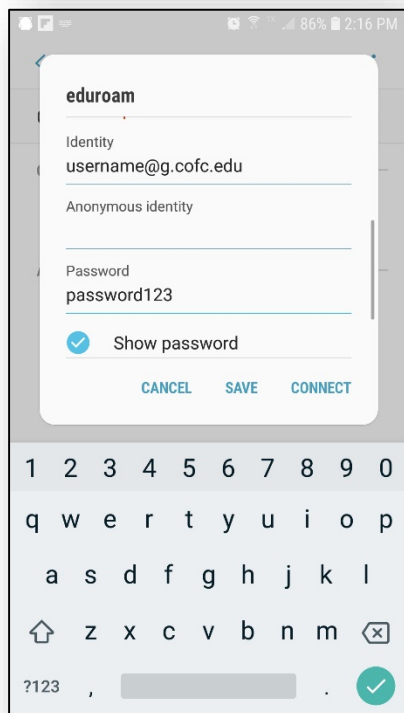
86% 2:16 PM

eduroam

Identity
username@g.cofc.edu

Anonymous identity

Password
password123

Show password

CANCEL SAVE CONNECT

1 2 3 4 5 6 7 8 9 0
q w e r t y u i o p
a s d f g h j k l
z x c v b n m
?123 , .